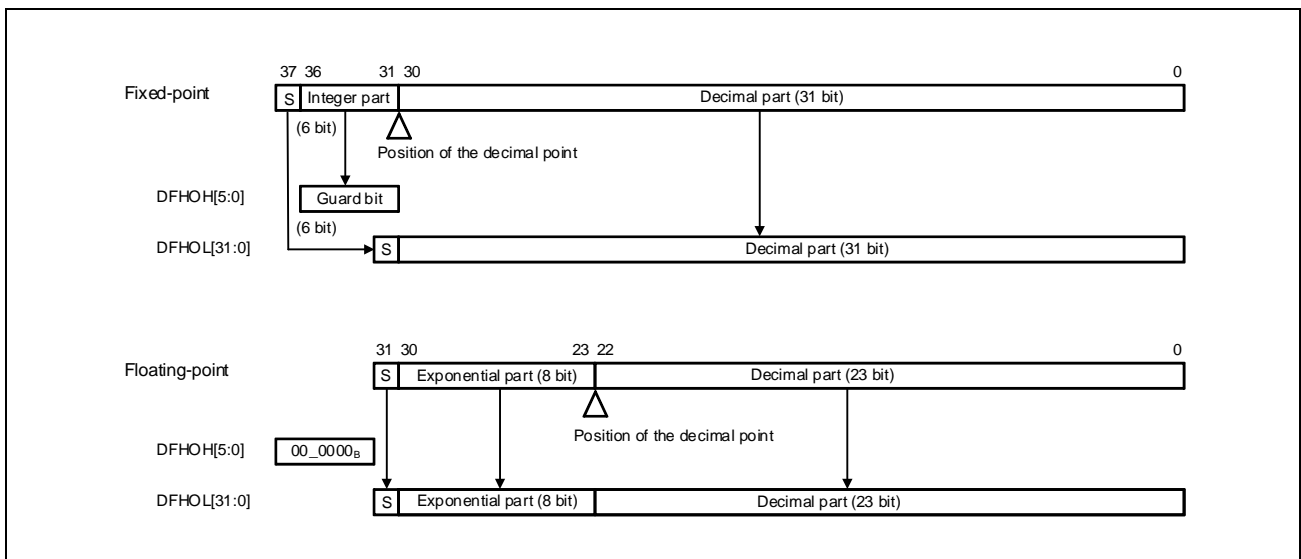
Fixed-point

37 36 31 30 0

S Integer part Decimal part (31 bit)

(6 bit)

Position of the decimal point

DFHOH[5:0] Guard bit

(6 bit)

DFHOL[31:0] S Decimal part (31 bit)

Floating-point

31 30 23 22 0

S Exponential part (8 bit) Decimal part (23 bit)

Position of the decimal point

DFHOH[5:0] $00\_0000_B$

DFHOL[31:0] S Exponential part (8 bit) Decimal part (23 bit)